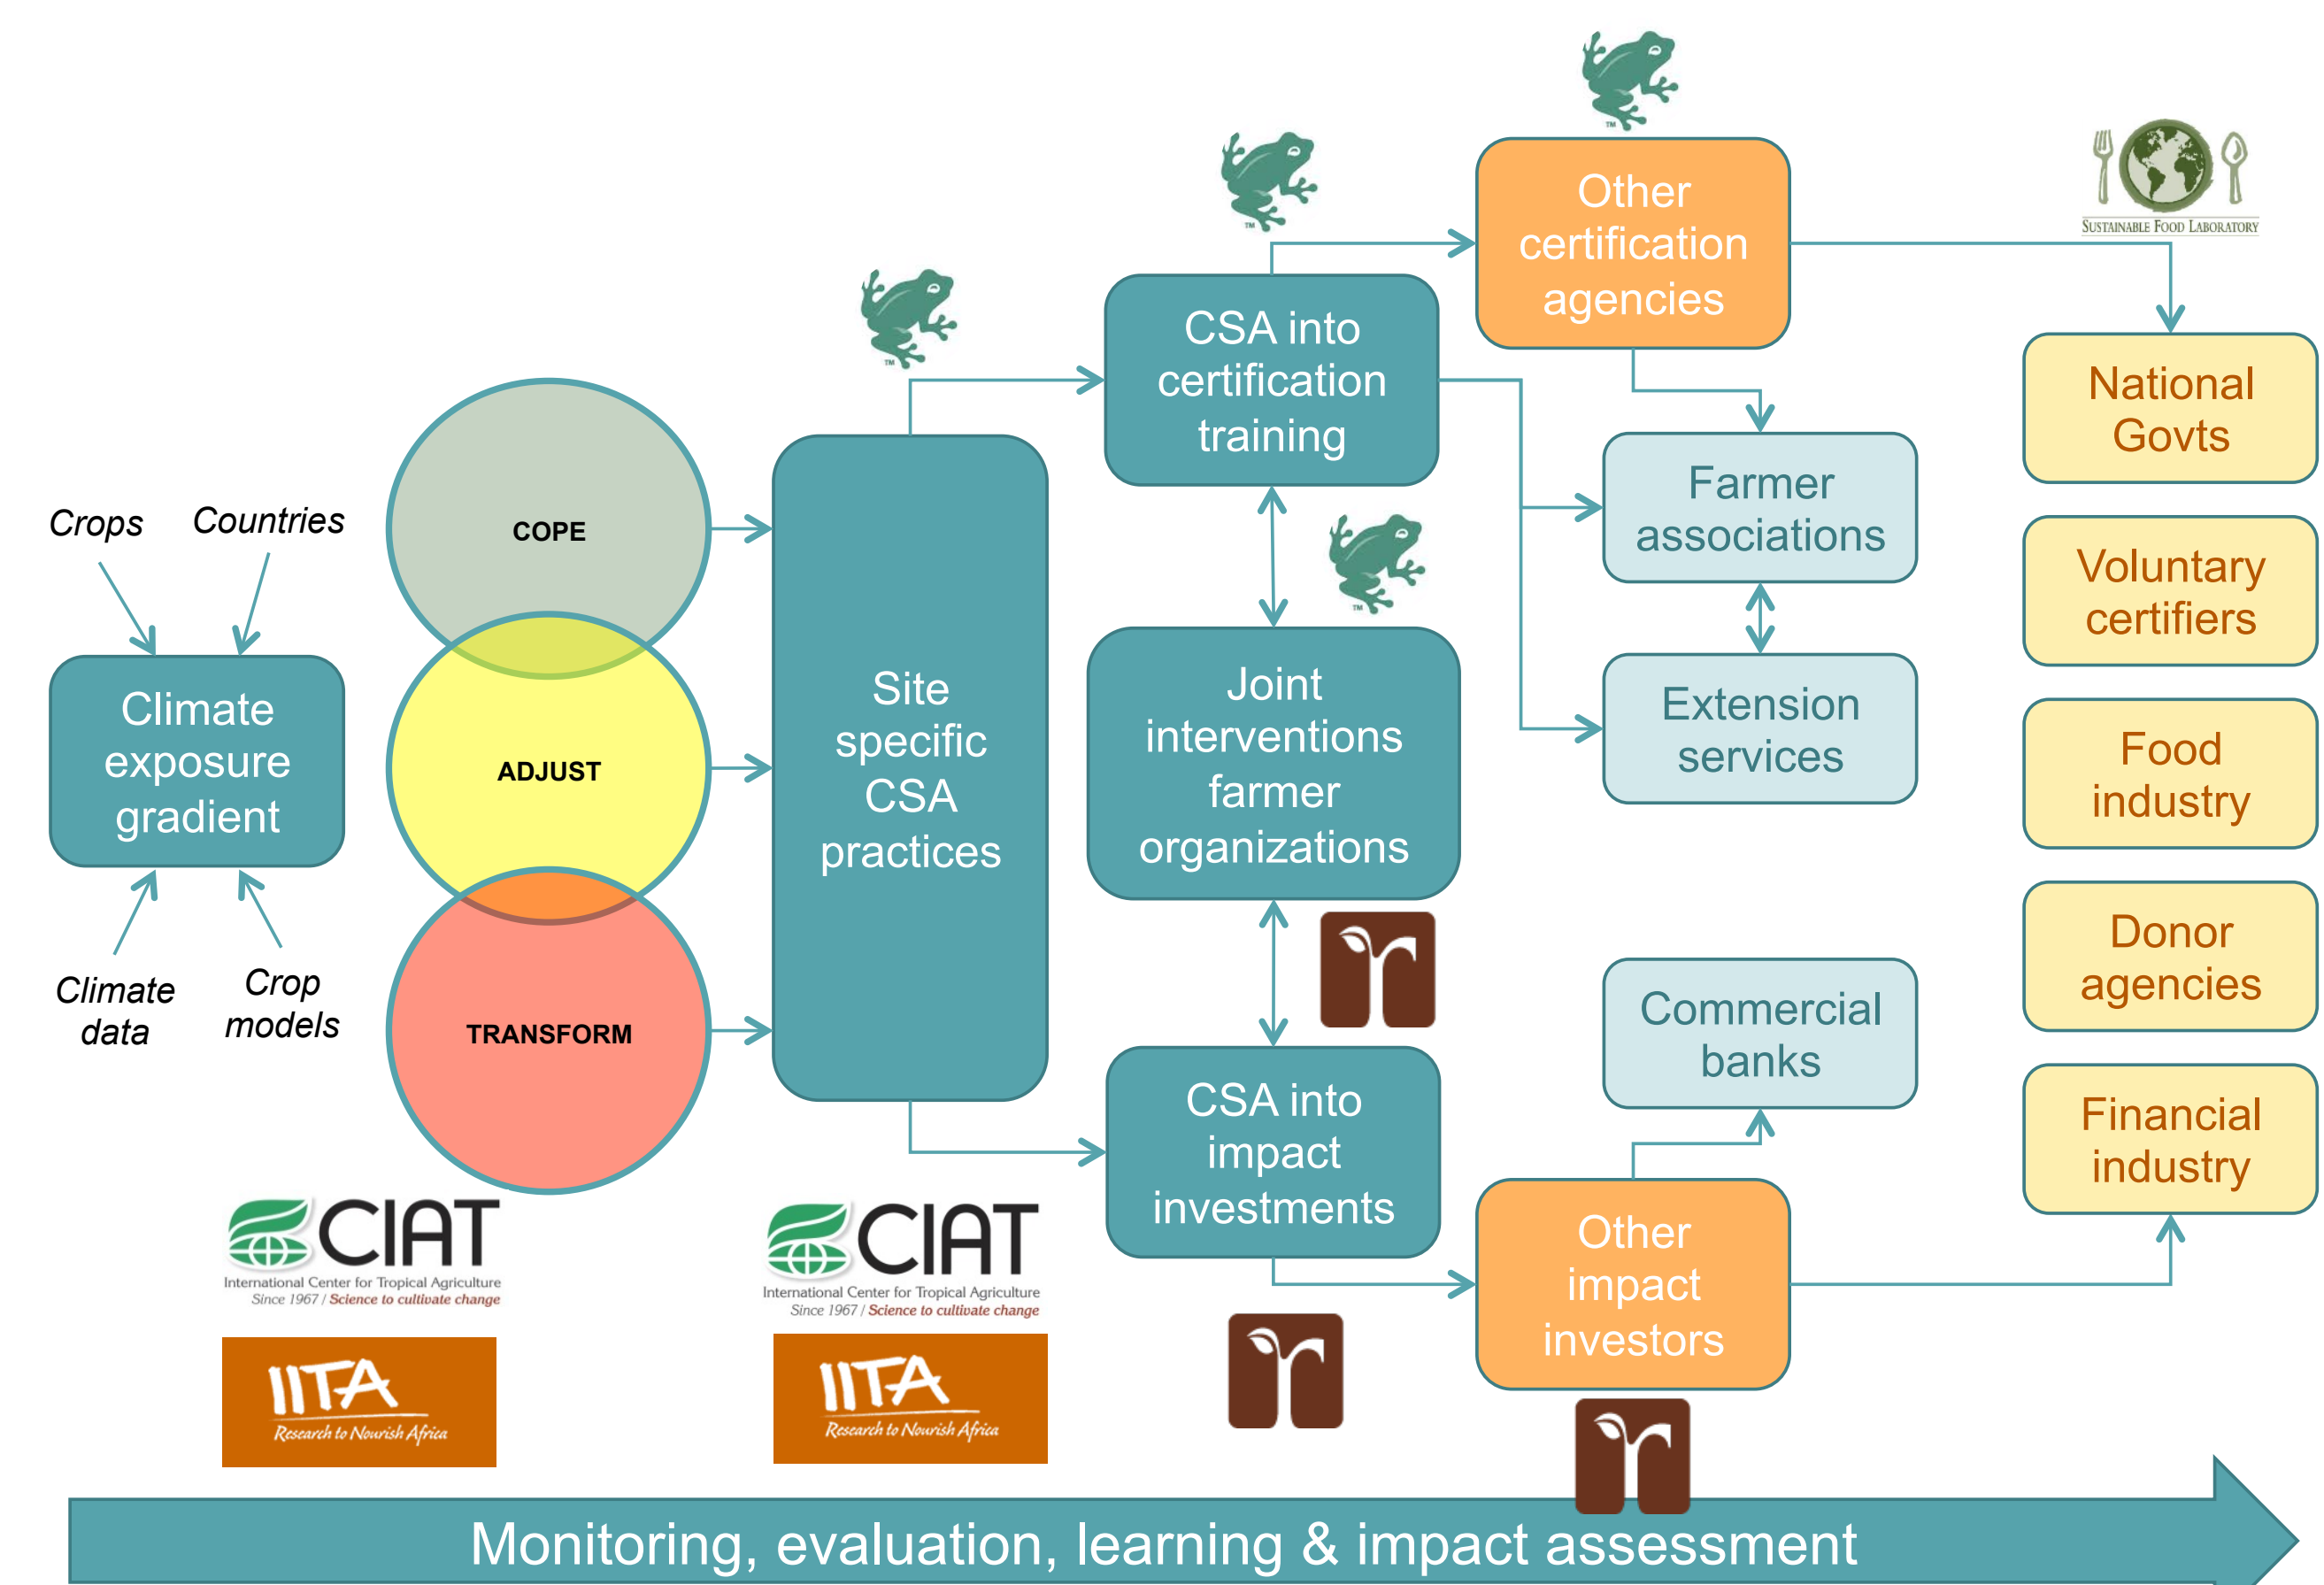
Crops

Countries

Climate exposure gradient

Climate data

Crop models

COPE

ADJUST

TRANSFORM

Site specific CSA practices

CSA into certification training

Joint interventions farmer organizations

CSA into impact investments

Other certification agencies

Farmer associations

Extension services

Commercial banks

Other impact investors

SUSTAINABLE FOOD LABORATORY

National Govts

Voluntary certifiers

Food industry

Donor agencies

Financial industry

CIAT
International Center for Tropical Agriculture
Since 1967 / Science to cultivate change

IITA
Research to Nourish Africa

CIAT
International Center for Tropical Agriculture
Since 1967 / Science to cultivate change

IITA
Research to Nourish Africa

Monitoring, evaluation, learning & impact assessment